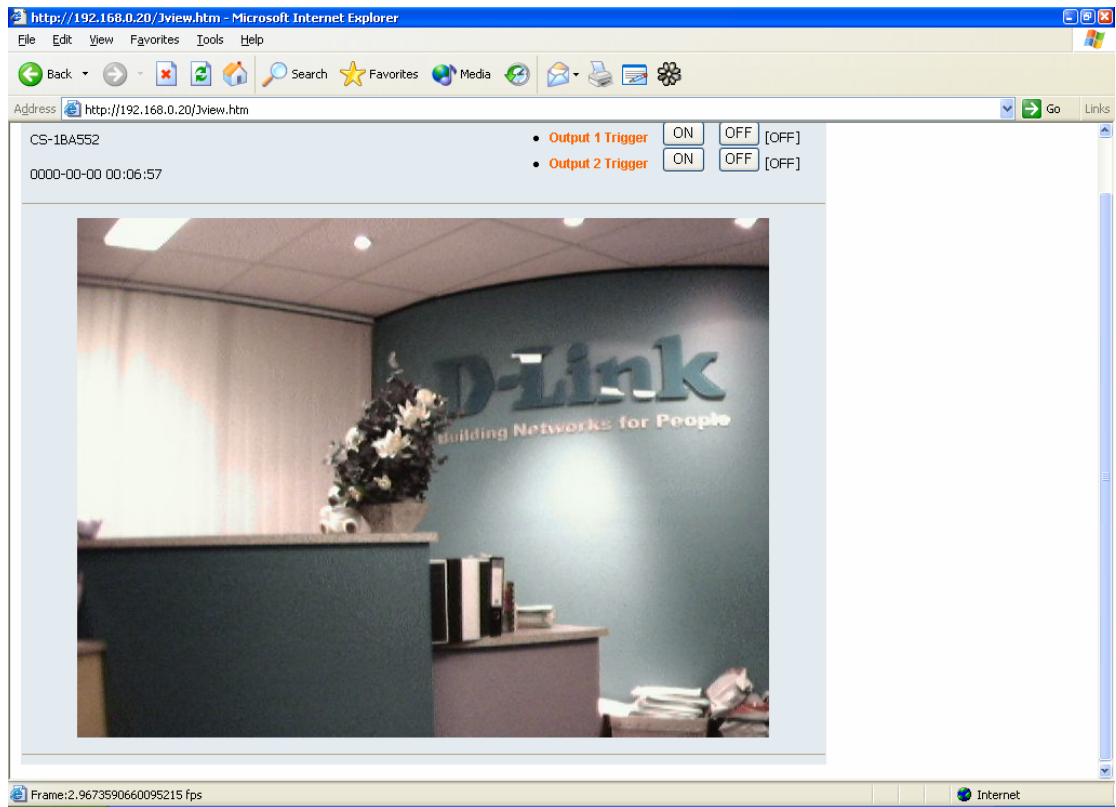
http://192.168.0.20/Jview.htm - Microsoft Internet Explorer

File Edit View Favorites Tools Help

Back Search Favorites Media

Address http://192.168.0.20/Jview.htm Go Links

CS-1BA552

0000-00-00 00:06:57

Output 1 Trigger ON OFF [OFF]
Output 2 Trigger ON OFF [OFF]

D-Link
Building Networks for People

Frame:2.9673590660095215 fps

Internet